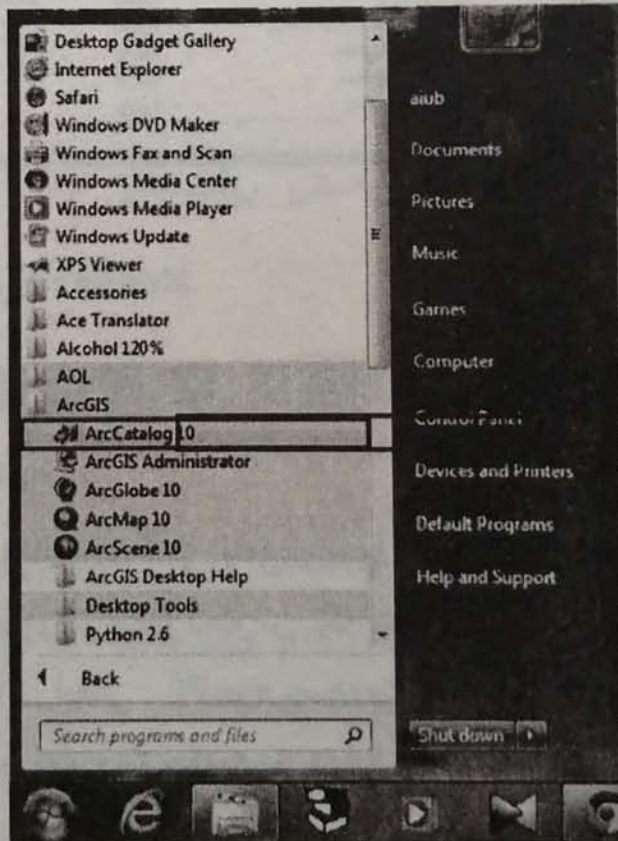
Desktop Gadget Gallery
Internet Explorer
Safari
Windows DVD Maker
Windows Fax and Scan
Windows Media Center
Windows Media Player
Windows Update
XPS Viewer
Accessories
Ace Translator
Alcohol 120%
AOL
ArcGIS
ArcCatalog 10
ArcGIS Administrator
ArcGlobe 10
ArcMap 10
ArcScene 10
ArcGIS Desktop Help
Desktop Tools
Python 2.6
Back
Search programs and files

aiub
Documents
Pictures
Music
Games
Computer
Control Panel
Devices and Printers
Default Programs
Help and Support
Shut down